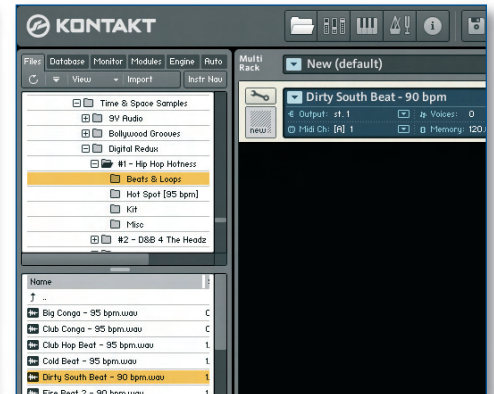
KONTAKT

Files Database Monitor Modules Engine Auto

View Import Instr Nav

Time & Space Samples
3V Audio
Bollywood Grooves
Digital Redux
#1 - Hip Hop Hotness
Beats & Loops
Hot Spot [95 bpm]
Kit
Misc
#2 - D&B 4 The Headz

Name
..
Big Conga - 95 bpm.wav
Club Conga - 95 bpm.wav
Club Hop Beat - 95 bpm.wav
Cold Beat - 95 bpm.wav
Dirty South Beat - 90 bpm.wav
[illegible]

Multi Rack
New (default)

Dirty South Beat - 90 bpm
Output: st. 1
Voices: 0
new
Midi Ch: [A] 1
Memory: 120.